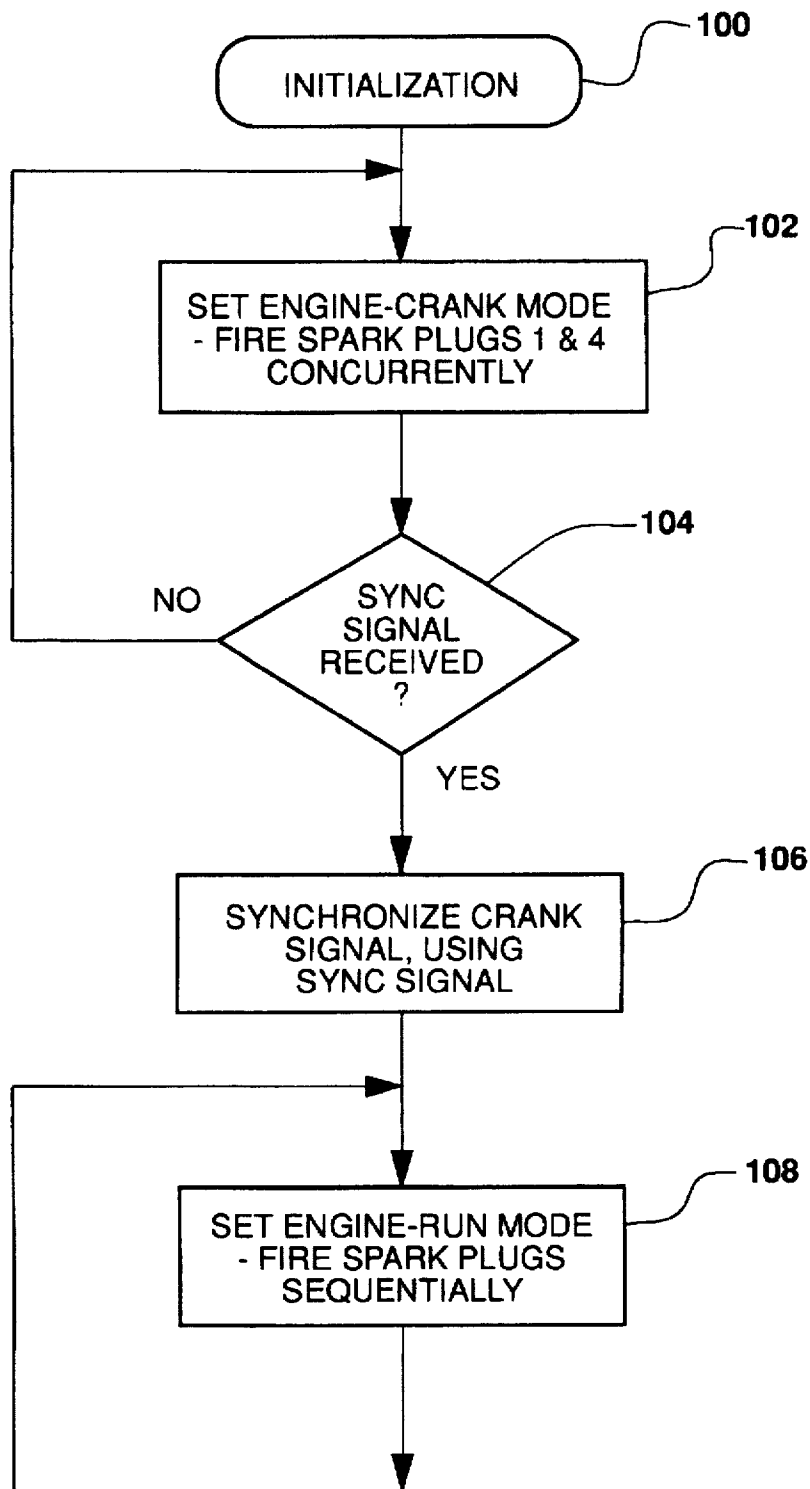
100

INITIALIZATION

102

SET ENGINE-CRANK MODE - FIRE SPARK PLUGS 1 & 4 CONCURRENTLY

104

NO

SYNC SIGNAL RECEIVED ?

YES

106

SYNCHRONIZE CRANK SIGNAL, USING SYNC SIGNAL

108

SET ENGINE-RUN MODE - FIRE SPARK PLUGS SEQUENTIALLY